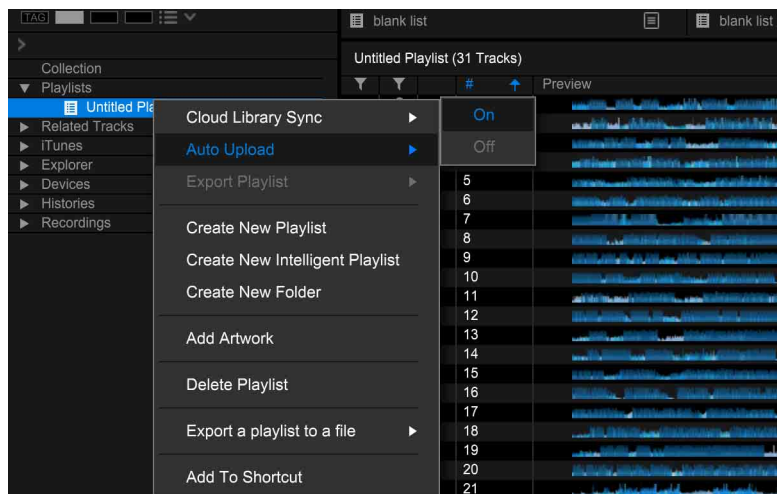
TAG

blank list

blank list

Collection
Playlists
Untitled Pla
Related Tracks
iTunes
Explorer
Devices
Histories
Recordings

Untitled Playlist (31 Tracks)

#

Preview

Cloud Library Sync
Auto Upload
Export Playlist

Create New Playlist
Create New Intelligent Playlist
Create New Folder

Add Artwork

Delete Playlist

Export a playlist to a file

Add To Shortcut

On
Off

5
6
7
8
9
10
11
12
13
14
15
16
17
18
19
20
21